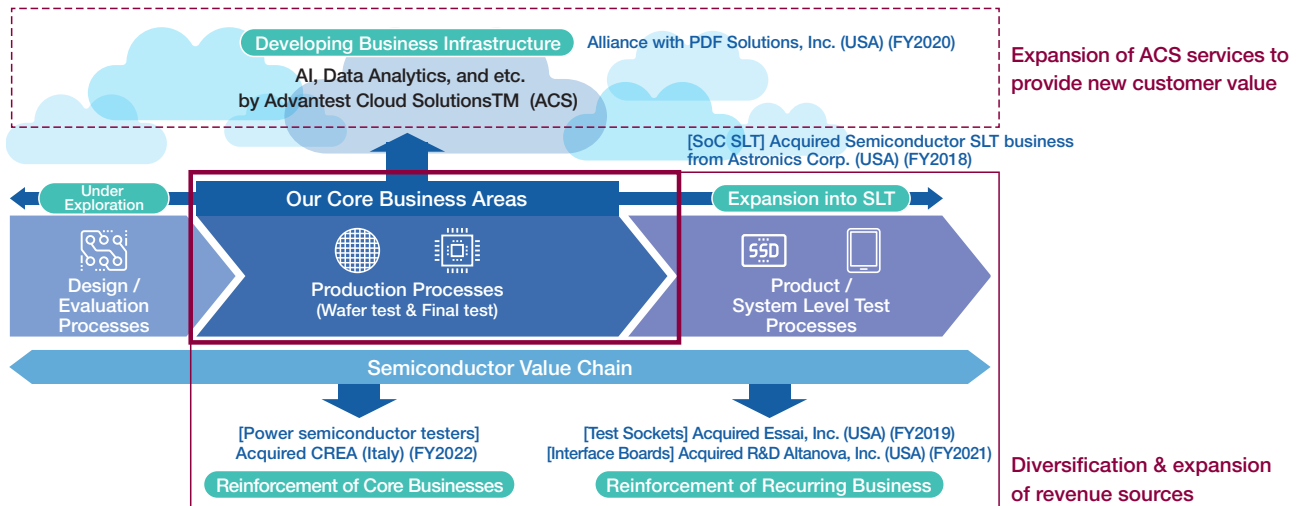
Developing Business Infrastructure

Alliance with PDF Solutions, Inc. (USA) (FY2020)

AI, Data Analytics, and etc. by Advantest Cloud SolutionsTM (ACS)

Expansion of ACS services to provide new customer value

[SoC SLT] Acquired Semiconductor SLT business from Astronics Corp. (USA) (FY2018)

Under Exploration

Our Core Business Areas

Expansion into SLT

Design / Evaluation Processes

Production Processes
(Wafer test & Final test)

SSD

Product / System Level Test Processes

Semiconductor Value Chain

[Power semiconductor testers] Acquired CREA (Italy) (FY2022)

Reinforcement of Core Businesses

[Test Sockets] Acquired Essai, Inc. (USA) (FY2019)
[Interface Boards] Acquired R&D Altanova, Inc. (USA) (FY2021)

Reinforcement of Recurring Business

Diversification & expansion of revenue sources